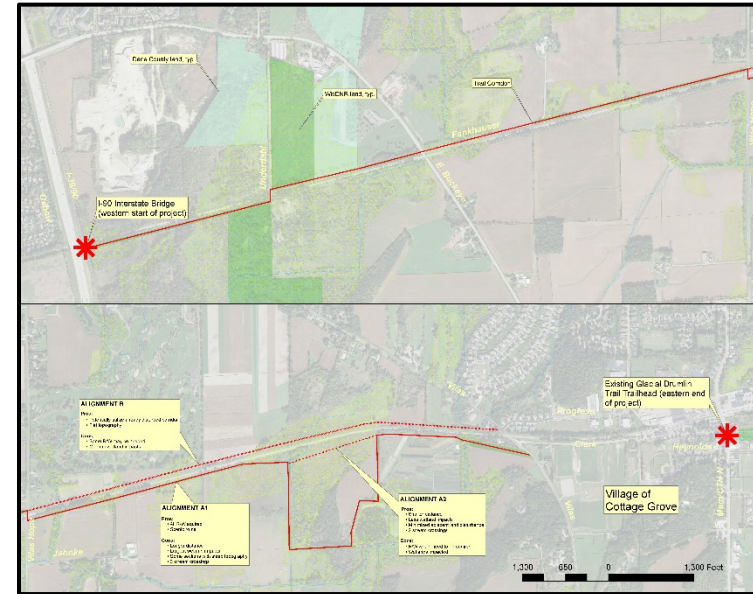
Dane County land, typ.

WisDNR land, typ.

Trail Corridor

I-90 Interstate Bridge (western start of project)

I-39/90

Felland

Fox Chase

E. Buckeye

Existing Glacial Drumlin Trail Trailhead (eastern end of project)

ALIGNMENT B
Pros:
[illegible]
Cons:
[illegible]

ALIGNMENT A1
Pros:
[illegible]
Cons:
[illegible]

ALIGNMENT A2
Pros:
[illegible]
Cons:
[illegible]

Village of Cottage Grove

Reynolds

N Main St

1,300 650 0 1,300 Feet